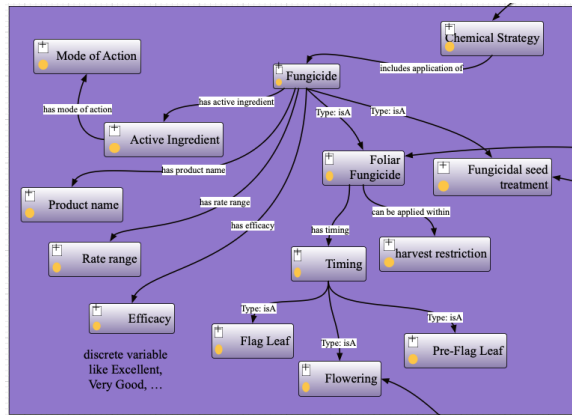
Chemical Strategy

includes application of

Mode of Action

Fungicide

has mode of action

has active ingredient

Type: isA

Type: isA

Active Ingredient

Foliar Fungicide

Fungicidal seed treatment

has product name

Product name

has rate range

can be applied within

has efficacy

has timing

harvest restriction

Rate range

Timing

Type: isA

Type: isA

Efficacy

Flag Leaf

Type: isA

Pre-Flag Leaf

discrete variable like Excellent, Very Good, …

Flowering